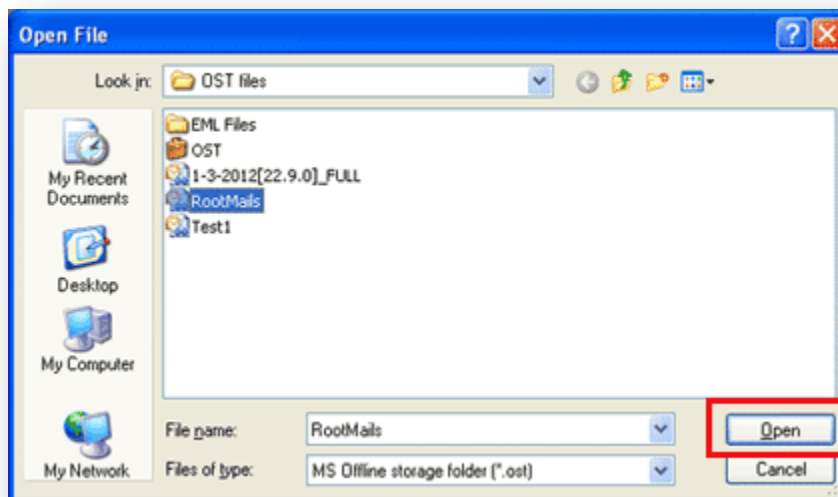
Open File

Look in: OST files

My Recent Documents

Desktop

My Computer

My Network

EML Files
OST
1-3-2012[22.9.0]_FULL
RootMails
Test1

File name: RootMails

Files of type: MS Offline storage folder (*.ost)

Open

Cancel